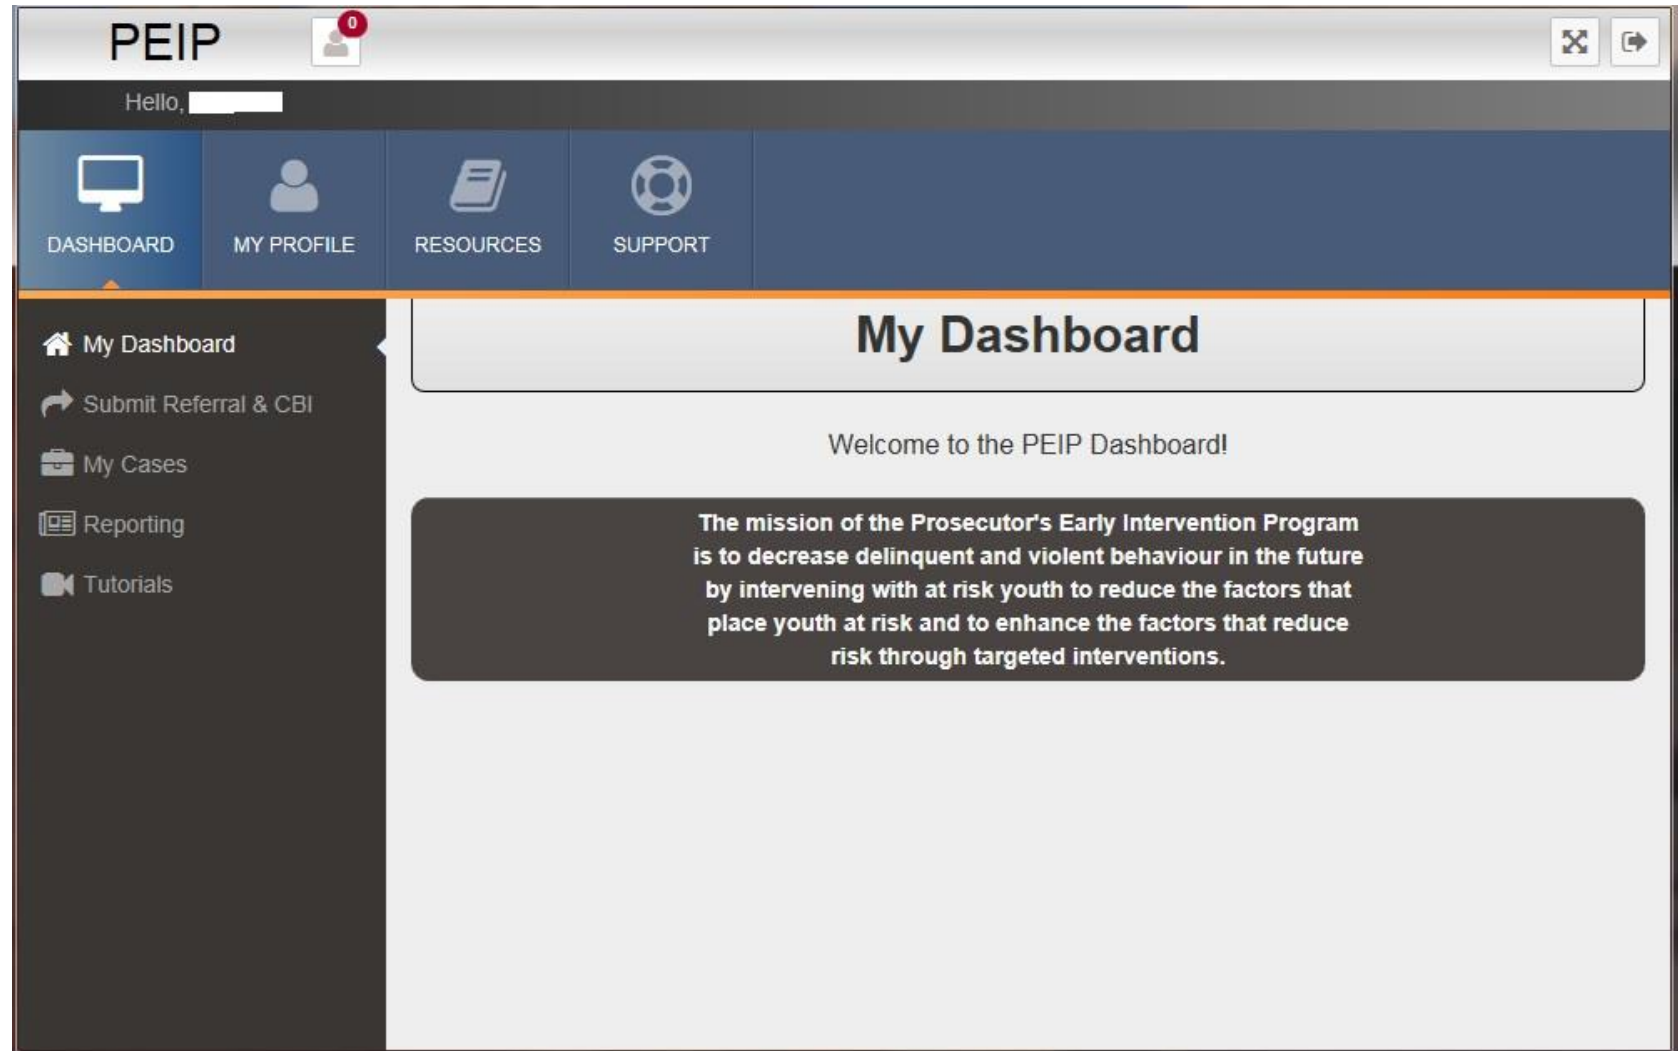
PEIP 0

Hello, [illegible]

DASHBOARD MY PROFILE RESOURCES SUPPORT

My Dashboard
Submit Referral & CBI
My Cases
Reporting
Tutorials

My Dashboard

Welcome to the PEIP Dashboard!

The mission of the Prosecutor's Early Intervention Program is to decrease delinquent and violent behaviour in the future by intervening with at risk youth to reduce the factors that place youth at risk and to enhance the factors that reduce risk through targeted interventions.